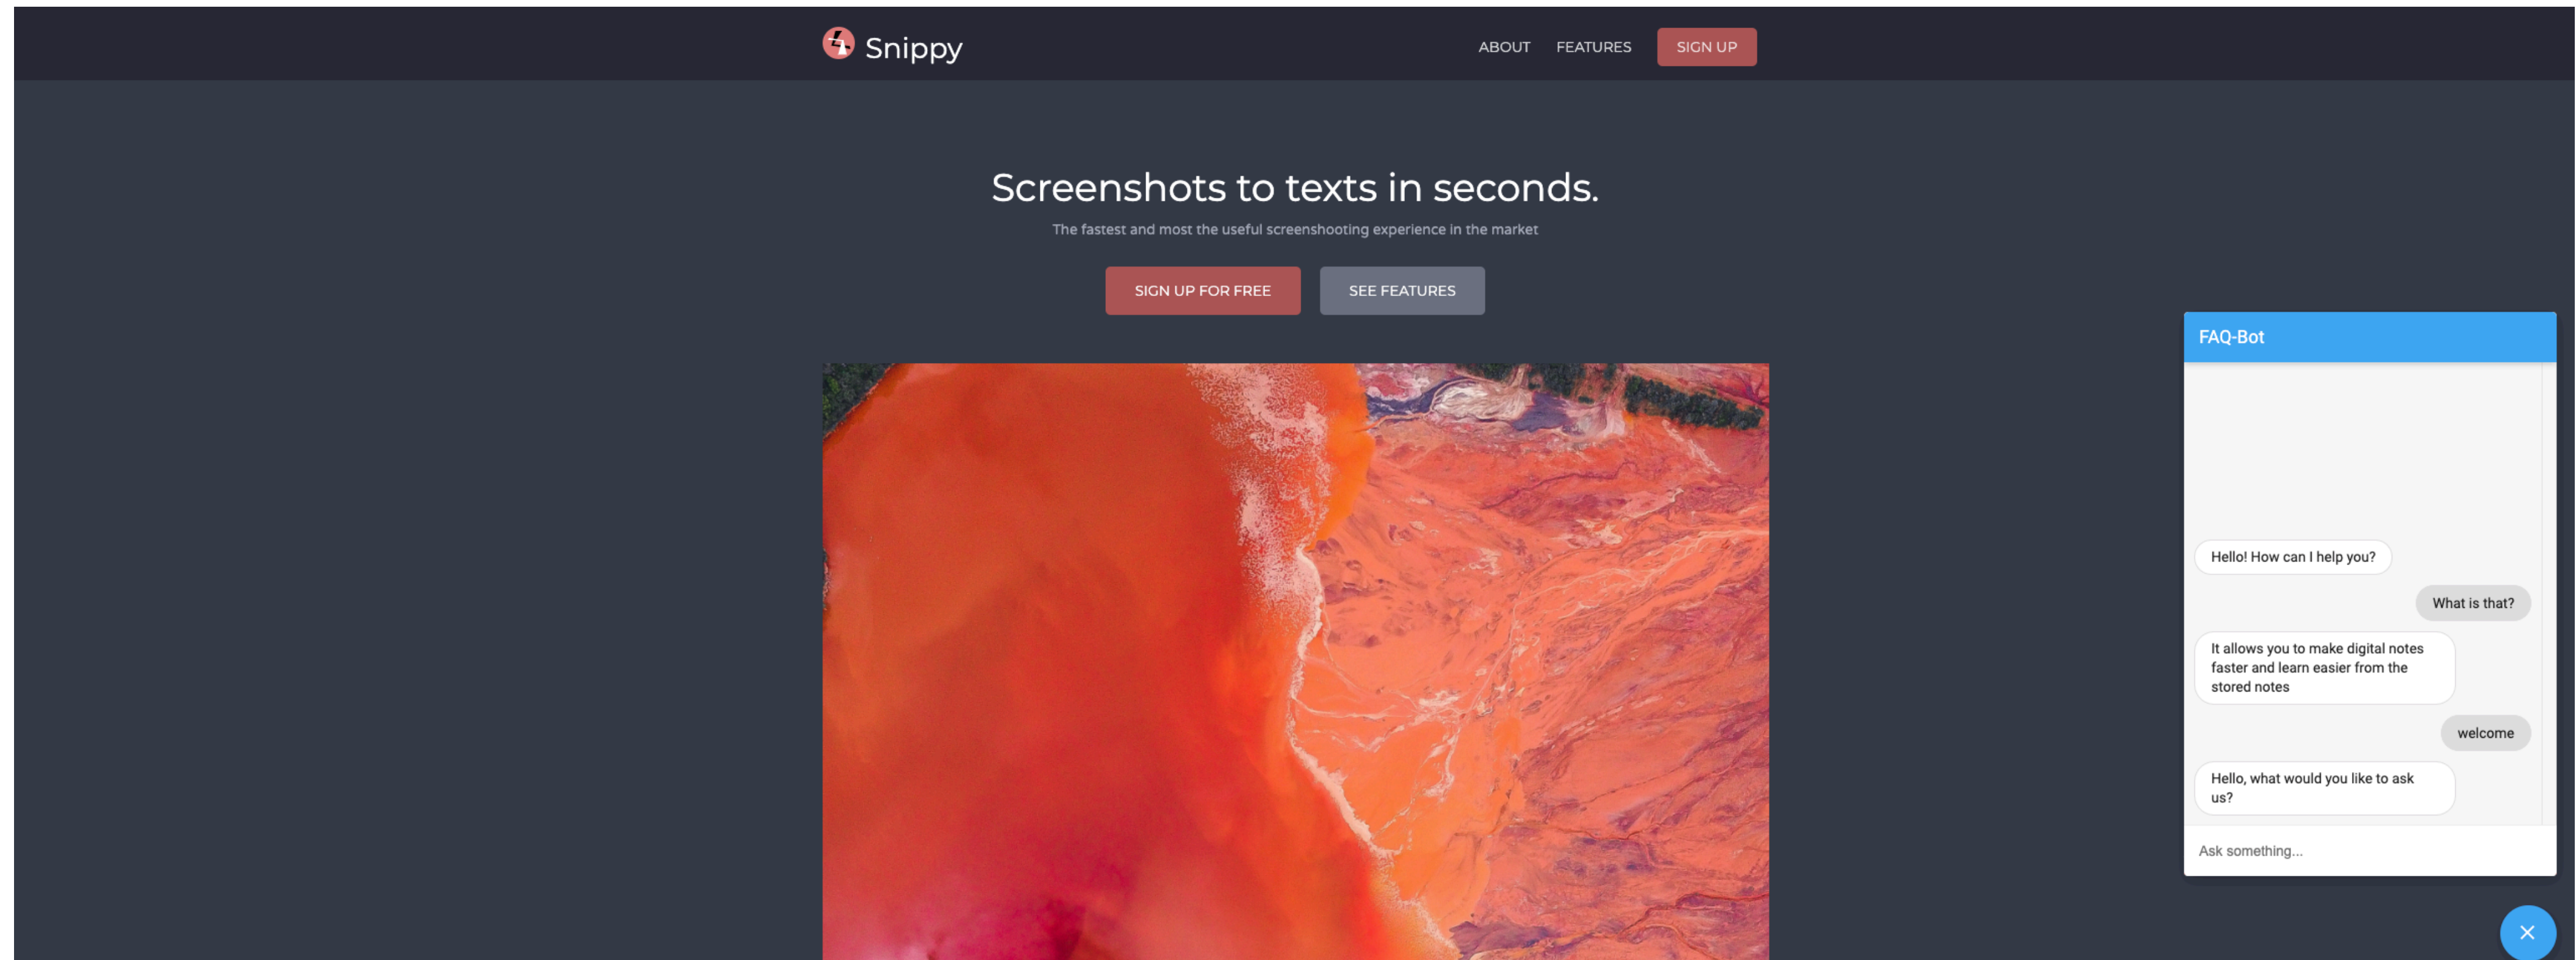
Snippy

ABOUT FEATURES SIGN UP

Screenshots to texts in seconds.

The fastest and most the useful screenshooting experience in the market

SIGN UP FOR FREE SEE FEATURES

FAQ-Bot

Hello! How can I help you?

What is that?

It allows you to make digital notes faster and learn easier from the stored notes

welcome

Hello, what would you like to ask us?

Ask something...